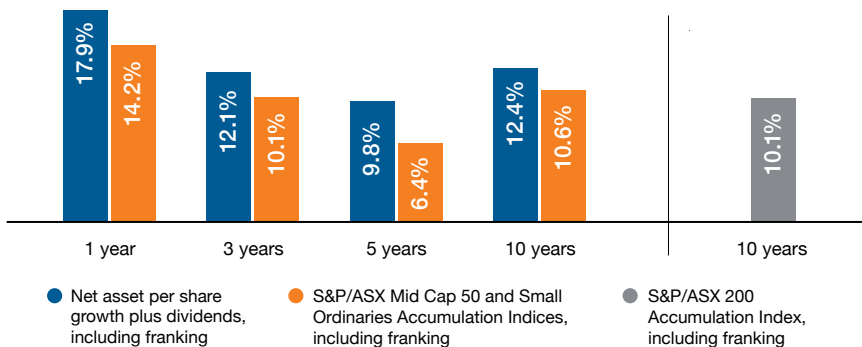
17.9%
14.2%
12.1%
10.1%
9.8%
6.4%
12.4%
10.6%
10.1%

1 year
3 years
5 years
10 years
10 years

Net asset per share growth plus dividends, including franking

S&P/ASX Mid Cap 50 and Small Ordinaries Accumulation Indices, including franking

S&P/ASX 200 Accumulation Index, including franking